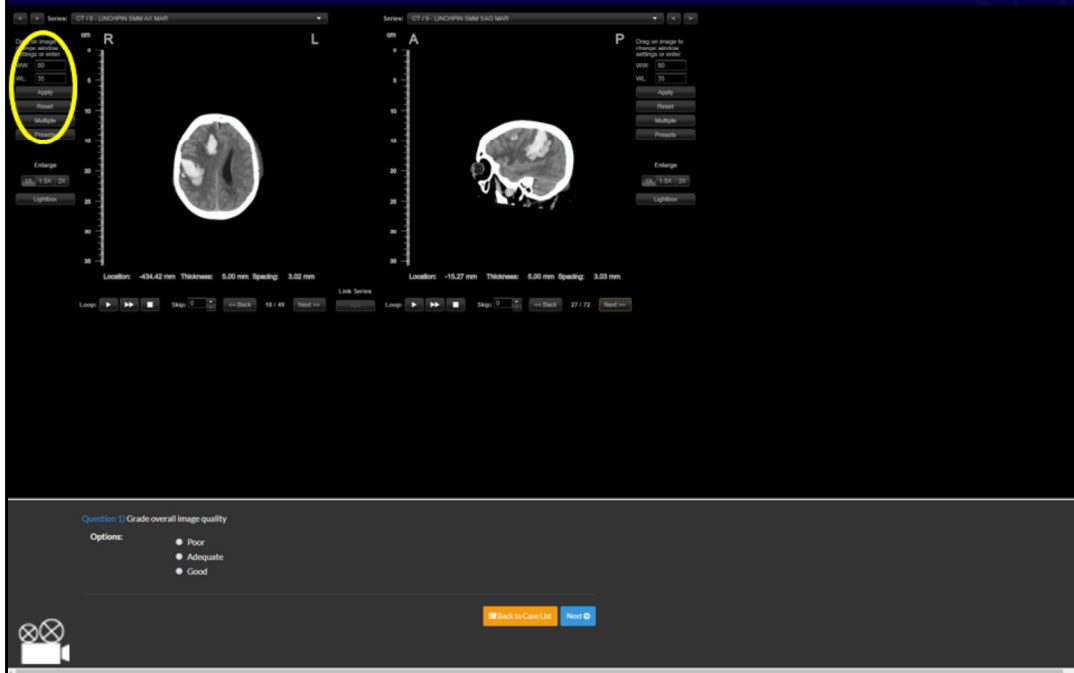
< > Series: CT / 6 - LINCHPIN 5MM AX MAR

Drag on image to change window settings or enter:
WW: 80
WL: 35
Apply
Reset
Multiple
Presets

Enlarge
1X 1.5X 2X
Lightbox

cm
R
L
0
5
10
15
20
25
30
35

Location: -434.42 mm Thickness: 5.00 mm Spacing: 3.02 mm

Loop: Skip: 0 << Back 18 / 49 Next >>

Link Series
Apply

Series: CT / 8 - LINCHPIN 5MM SAG MAR < >

cm
A
P
0
5
10
15
20
25
30
35

Location: -15.27 mm Thickness: 5.00 mm Spacing: 3.03 mm

Loop: Skip: 0 << Back 27 / 72 Next >>

Drag on image to change window settings or enter:
WW: 80
WL: 35
Apply
Reset
Multiple
Presets

Enlarge
1X 1.5X 2X
Lightbox

Question 1) Grade overall image quality

Options:
Poor
Adequate
Good

Back to Case List
Next